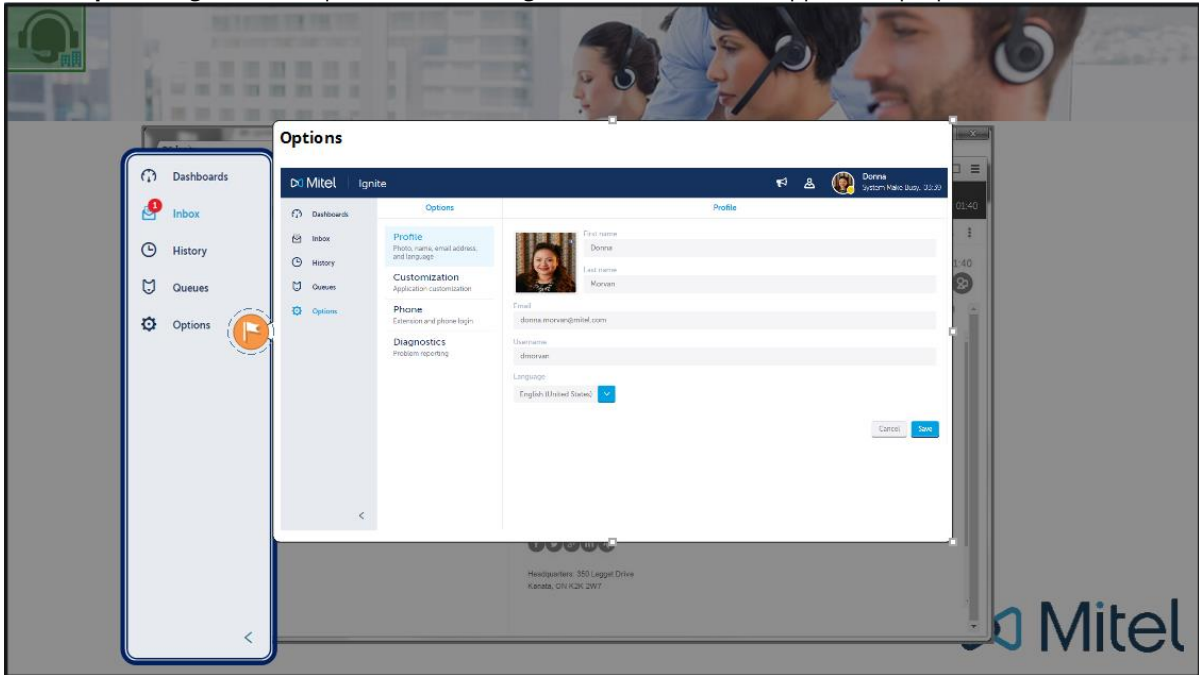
Dashboards
1
Inbox
History
Queues
Options
<

Options

Mitel | Ignite
Donna
System Make Busy, 33:39

Dashboards
Inbox
History
Queues
Options
<

Options
Profile
Photo, name, email address, and language
Customization
Application customization
Phone
Extension and phone login
Diagnostics
Problem reporting

Profile
First name
Donna
Last name
Morvan
Email
donna.morvan@mitel.com
Username
dmorvan
Language
English (United States)
Cancel
Save

01:40
1:40

Headquarters: 350 Legget Drive
Kanata, ON K2K 2W7

Mitel